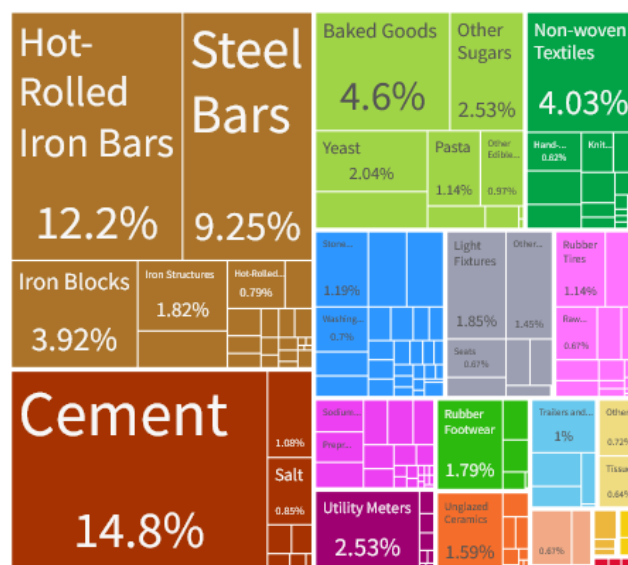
Hot-Rolled Iron Bars
12.2%

Steel Bars
9.25%

Iron Blocks
3.92%

Iron Structures
1.82%

Hot-Rolled...
0.79%

Cement
14.8%

1.08%

Salt
0.85%

Baked Goods
4.6%

Other Sugars
2.53%

Yeast
2.04%

Pasta
1.14%

Other Edible...
0.97%

Non-woven Textiles
4.03%

Hand-...
0.62%

Knit...

Stone...
1.19%

Washing...
0.7%

Light Fixtures
1.85%

Other...
1.45%

Seats
0.67%

Rubber Tires
1.14%

Raw...
0.67%

Sodium...

Propr...

Rubber Footwear
1.79%

Trailers and...
1%

Other
0.72%

Tissue
0.64%

Utility Meters
2.53%

Unglazed Ceramics
1.59%

0.61%